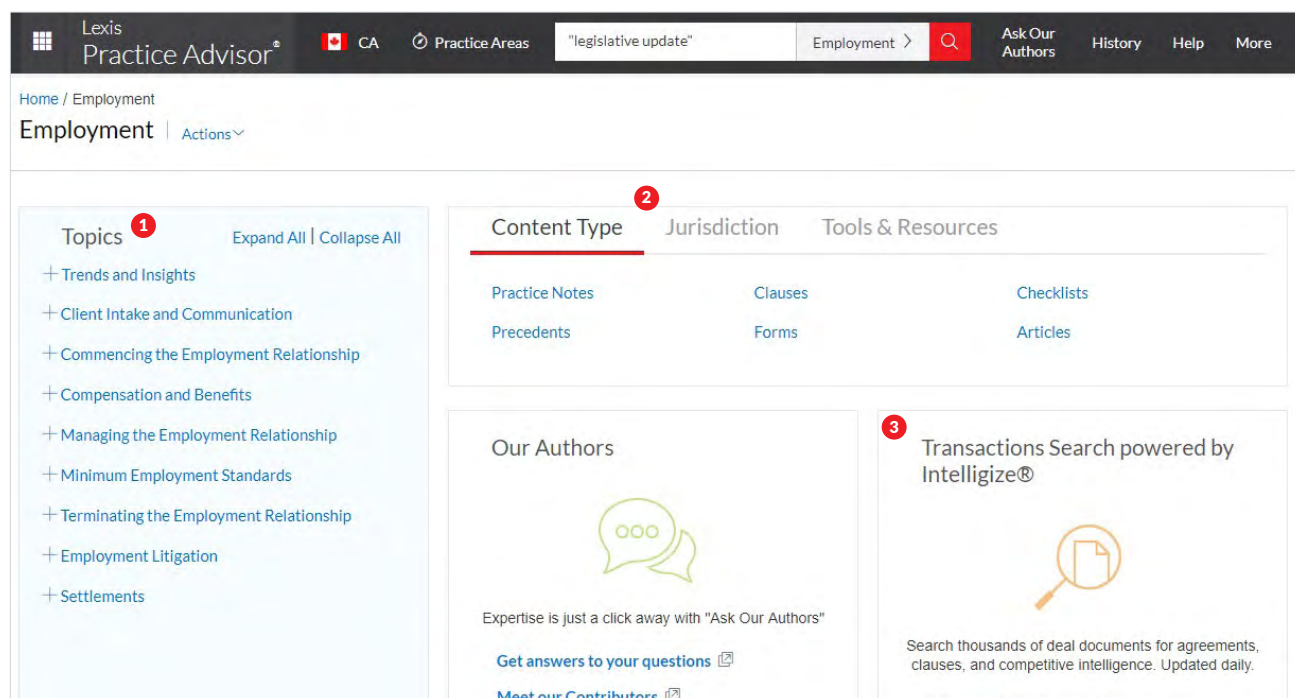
Lexis Practice Advisor®

CA

Practice Areas

"legislative update"

Employment >

Ask Our Authors

History

Help

More

Home / Employment

Employment | Actions

Topics 1

Expand All | Collapse All

+ Trends and Insights

+ Client Intake and Communication

+ Commencing the Employment Relationship

+ Compensation and Benefits

+ Managing the Employment Relationship

+ Minimum Employment Standards

+ Terminating the Employment Relationship

+ Employment Litigation

+ Settlements

2

Content Type

Jurisdiction

Tools & Resources

Practice Notes

Clauses

Checklists

Precedents

Forms

Articles

Our Authors

Expertise is just a click away with "Ask Our Authors"

Get answers to your questions

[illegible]

3

Transactions Search powered by Intelligize®

Search thousands of deal documents for agreements, clauses, and competitive intelligence. Updated daily.